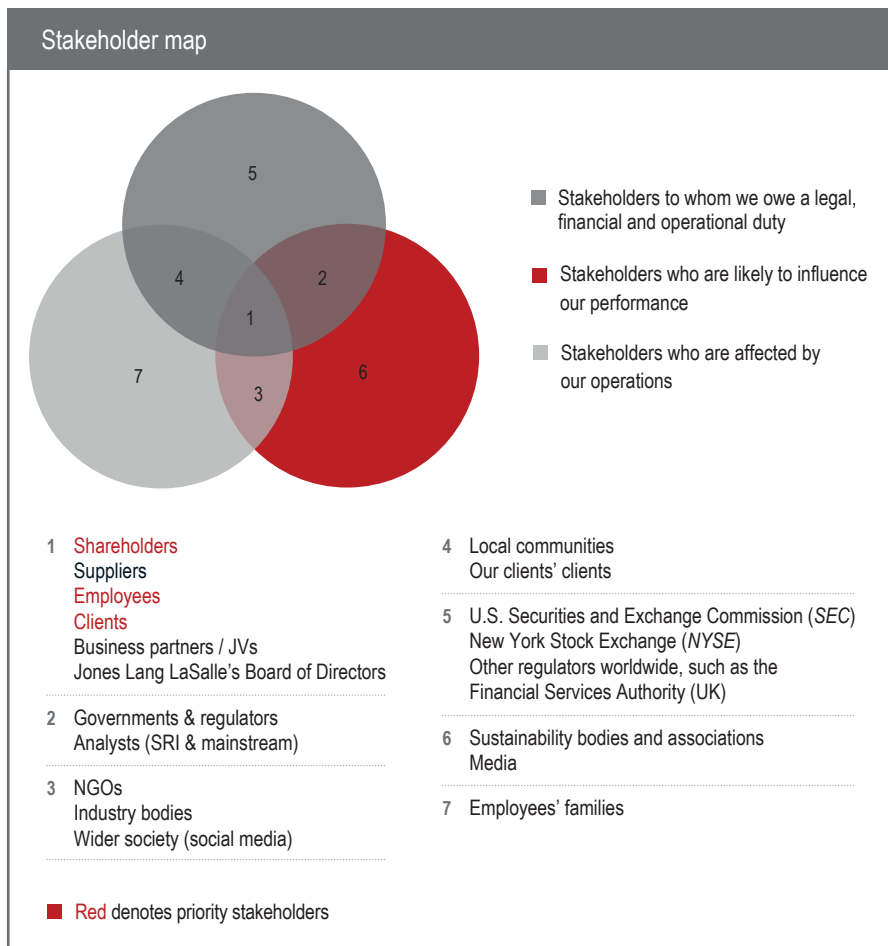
Stakeholder map

5
4
2
1
7
3
6

Stakeholders to whom we owe a legal, financial and operational duty

Stakeholders who are likely to influence our performance

Stakeholders who are affected by our operations

1 Shareholders
Suppliers
Employees
Clients
Business partners / JVs
Jones Lang LaSalle's Board of Directors

2 Governments & regulators
Analysts (SRI & mainstream)

3 NGOs
Industry bodies
Wider society (social media)

4 Local communities
Our clients' clients

5 U.S. Securities and Exchange Commission (SEC)
New York Stock Exchange (NYSE)
Other regulators worldwide, such as the Financial Services Authority (UK)

6 Sustainability bodies and associations
Media

7 Employees' families

Red denotes priority stakeholders